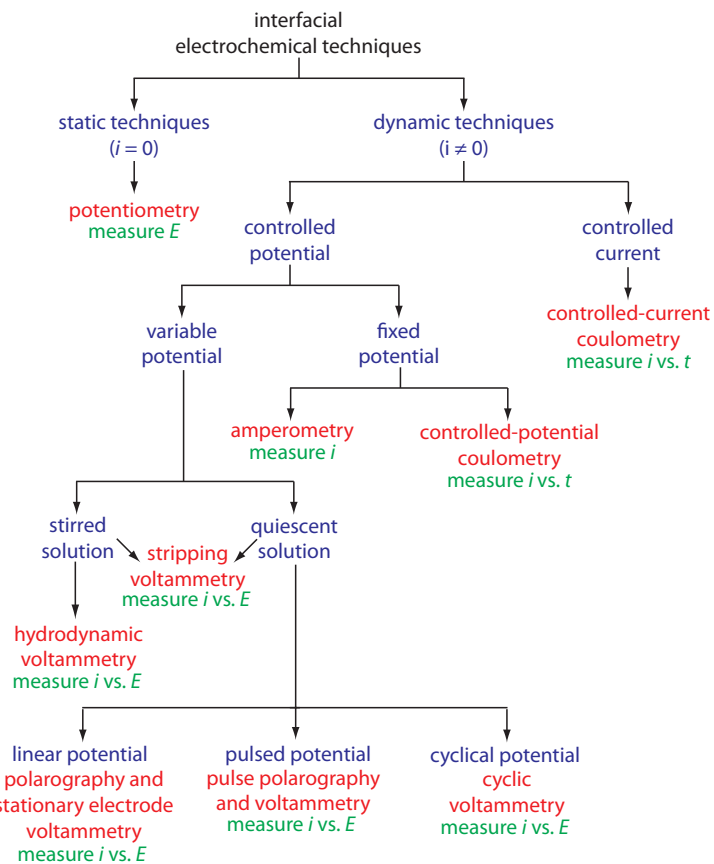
interfacial electrochemical techniques

static techniques
($i = 0$)

dynamic techniques
($i \neq 0$)

potentiometry
measure $E$

controlled potential

controlled current

controlled-current coulometry
measure $i$ vs. $t$

variable potential

fixed potential

amperometry
measure $i$

controlled-potential coulometry
measure $i$ vs. $t$

stirred solution

stripping voltammetry
measure $i$ vs. $E$

quiescent solution

hydrodynamic voltammetry
measure $i$ vs. $E$

linear potential
polarography and stationary electrode voltammetry
measure $i$ vs. $E$

pulsed potential
pulse polarography and voltammetry
measure $i$ vs. $E$

cyclical potential
cyclic voltammetry
measure $i$ vs. $E$